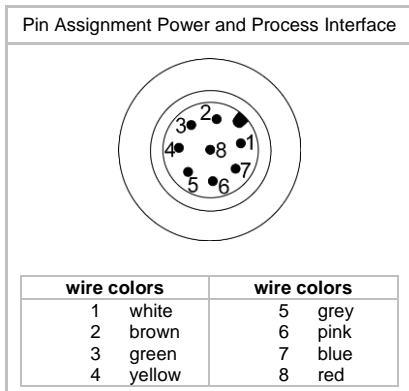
Pin Assignment Power and Process Interface

2
3
1
4
8
7
5
6

| wire colors | | wire colors | |
|---|---|---|---|
| 1 | white | 5 | grey |
| 2 | brown | 6 | pink |
| 3 | green | 7 | blue |
| 4 | yellow | 8 | red |